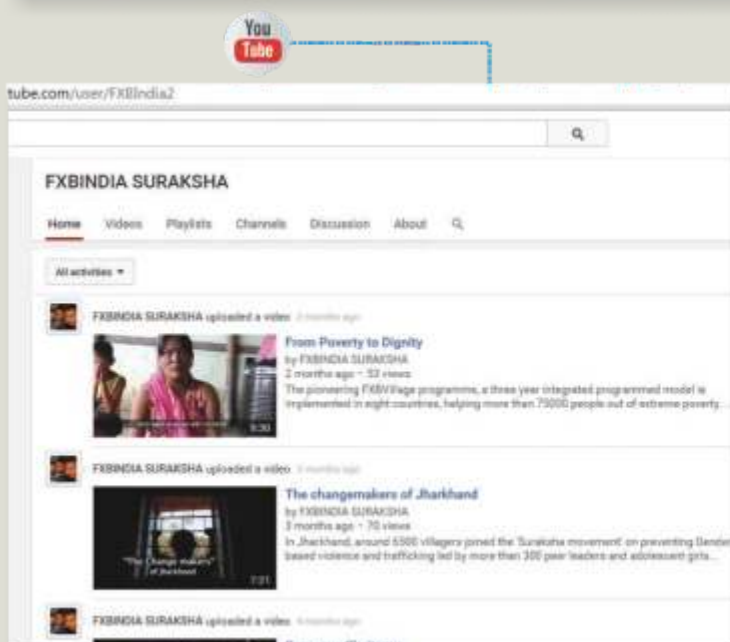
You Tube

tube.com/user/FXBIndia2

FXBINDIA SURAKSHA

Home Videos Playlists Channels Discussion About

All activities ▾

FXBINDIA SURAKSHA uploaded a video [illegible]

From Poverty to Dignity
by FXBINDIA SURAKSHA
2 months ago · 53 views
The pioneering FXBVillage programme, a three year integrated programmed model is implemented in eight countries, helping more than 75000 people out of extreme poverty...

FXBINDIA SURAKSHA uploaded a video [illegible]

The changemakers of Jharkhand
by FXBINDIA SURAKSHA
3 months ago · 70 views
In Jharkhand, around 6500 villagers joined the 'Suraksha movement' on preventing Gender based violence and trafficking led by more than 300 peer leaders and adolescent girls...

"The Change makers" of Jharkhand

FXBINDIA SURAKSHA uploaded a video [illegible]